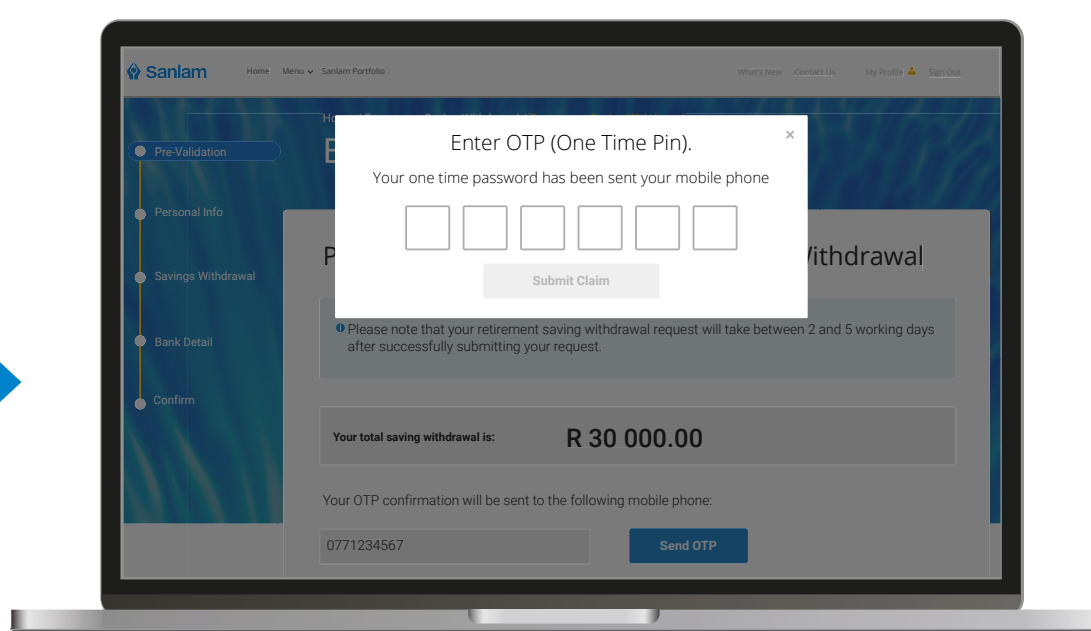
Sanlam Home Menu Sanlam Portfolio What's New Contact Us My Profile Sign Out

Pre-Validation

Personal Info

Savings Withdrawal

Bank Detail

Confirm

Enter OTP (One Time Pin).

×

Your one time password has been sent your mobile phone

Submit Claim

P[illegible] Withdrawal

Please note that your retirement saving withdrawal request will take between 2 and 5 working days after successfully submitting your request.

Your total saving withdrawal is: R 30 000.00

Your OTP confirmation will be sent to the following mobile phone:

0771234567

Send OTP